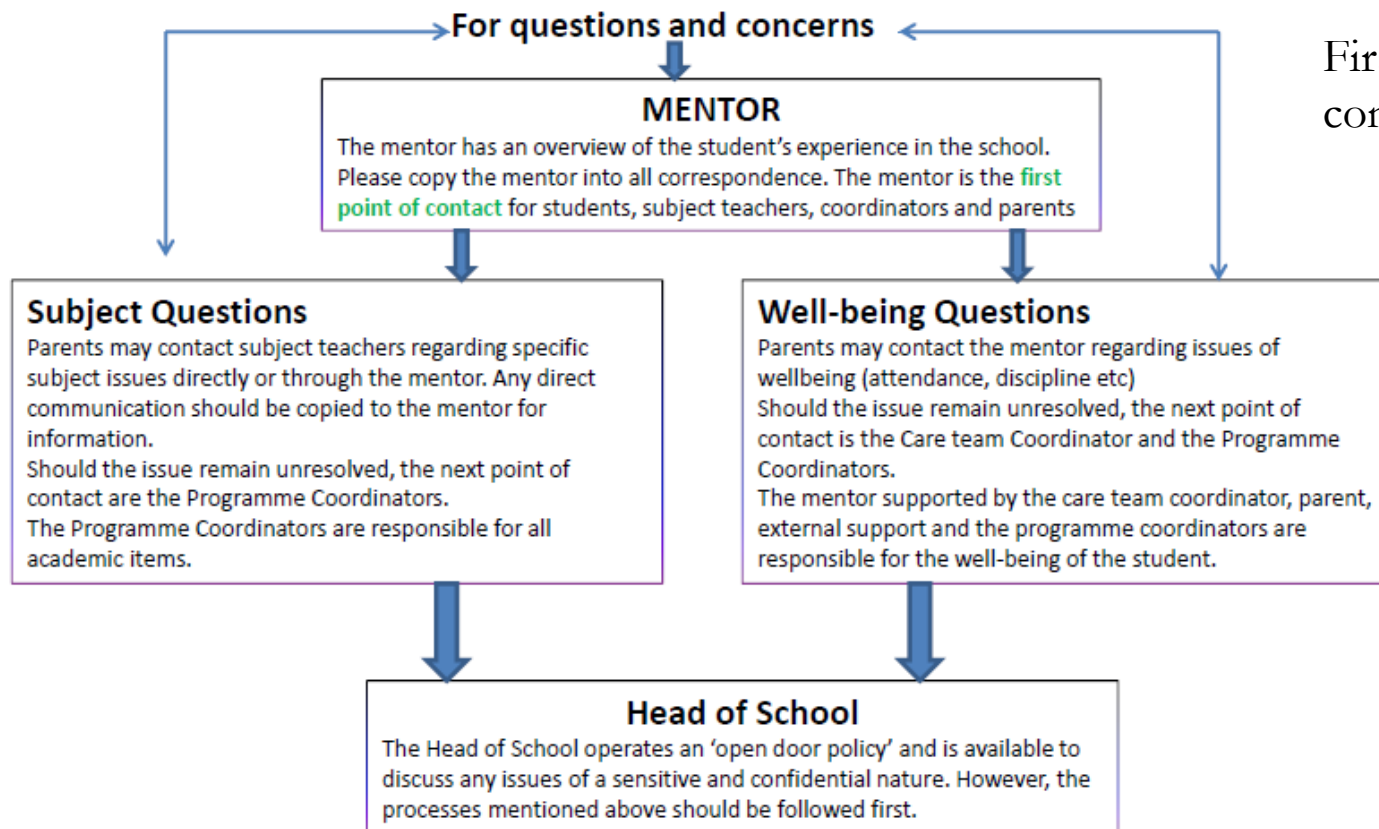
For questions and concerns

Fir
cor

MENTOR
The mentor has an overview of the student's experience in the school. Please copy the mentor into all correspondence. The mentor is the first point of contact for students, subject teachers, coordinators and parents

Subject Questions
Parents may contact subject teachers regarding specific subject issues directly or through the mentor. Any direct communication should be copied to the mentor for information.
Should the issue remain unresolved, the next point of contact are the Programme Coordinators.
The Programme Coordinators are responsible for all academic items.

Well-being Questions
Parents may contact the mentor regarding issues of wellbeing (attendance, discipline etc)
Should the issue remain unresolved, the next point of contact is the Care team Coordinator and the Programme Coordinators.
The mentor supported by the care team coordinator, parent, external support and the programme coordinators are responsible for the well-being of the student.

Head of School
The Head of School operates an 'open door policy' and is available to discuss any issues of a sensitive and confidential nature. However, the processes mentioned above should be followed first.